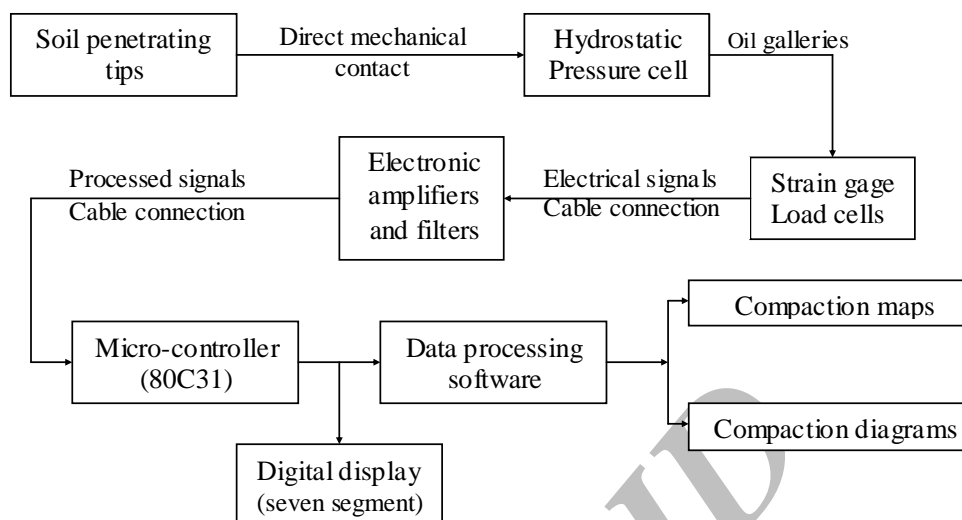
Soil penetrating tips

Direct mechanical contact

Hydrostatic Pressure cell

Oil galleries

Strain gage Load cells

Electrical signals Cable connection

Electronic amplifiers and filters

Processed signals Cable connection

Micro-controller (80C31)

Digital display (seven segment)

Data processing software

Compaction maps

Compaction diagrams